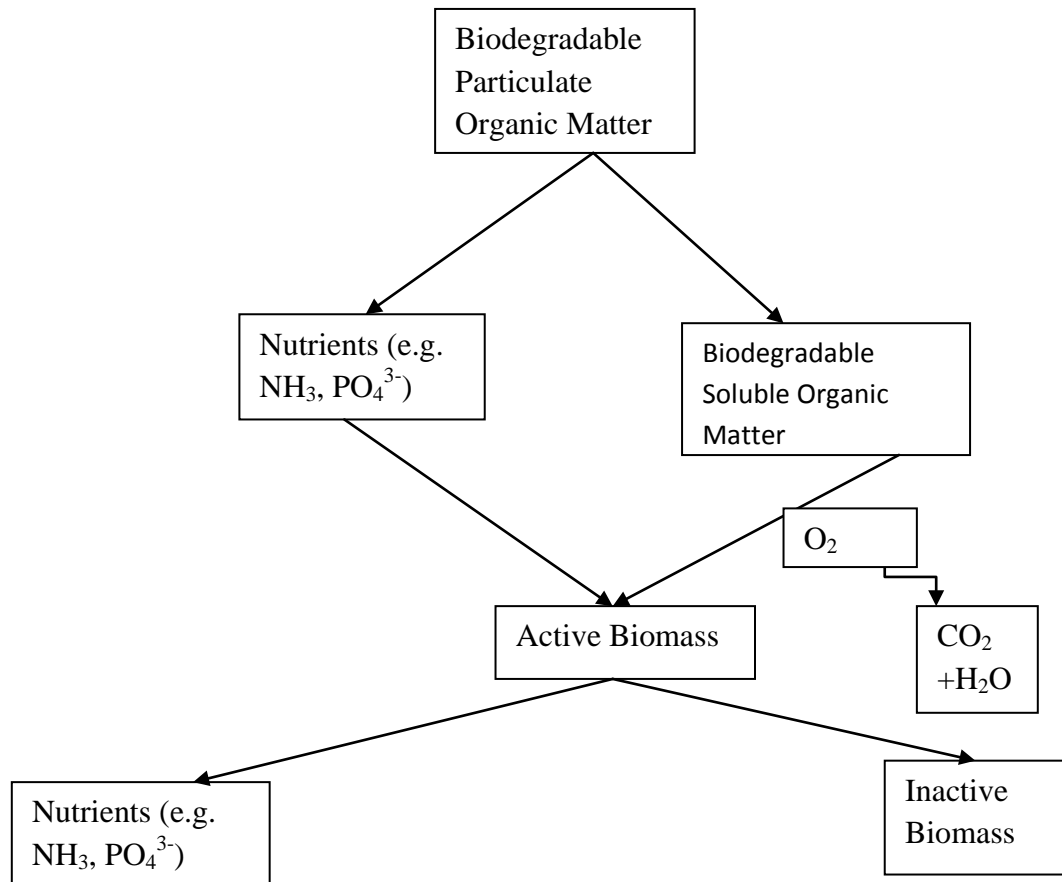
Biodegradable Particulate Organic Matter

Nutrients (e.g. $NH_3$, $PO_4^{3-}$)

Biodegradable Soluble Organic Matter

$O_2$

$CO_2$ $+H_2O$

Active Biomass

Nutrients (e.g. $NH_3$, $PO_4^{3-}$)

Inactive Biomass